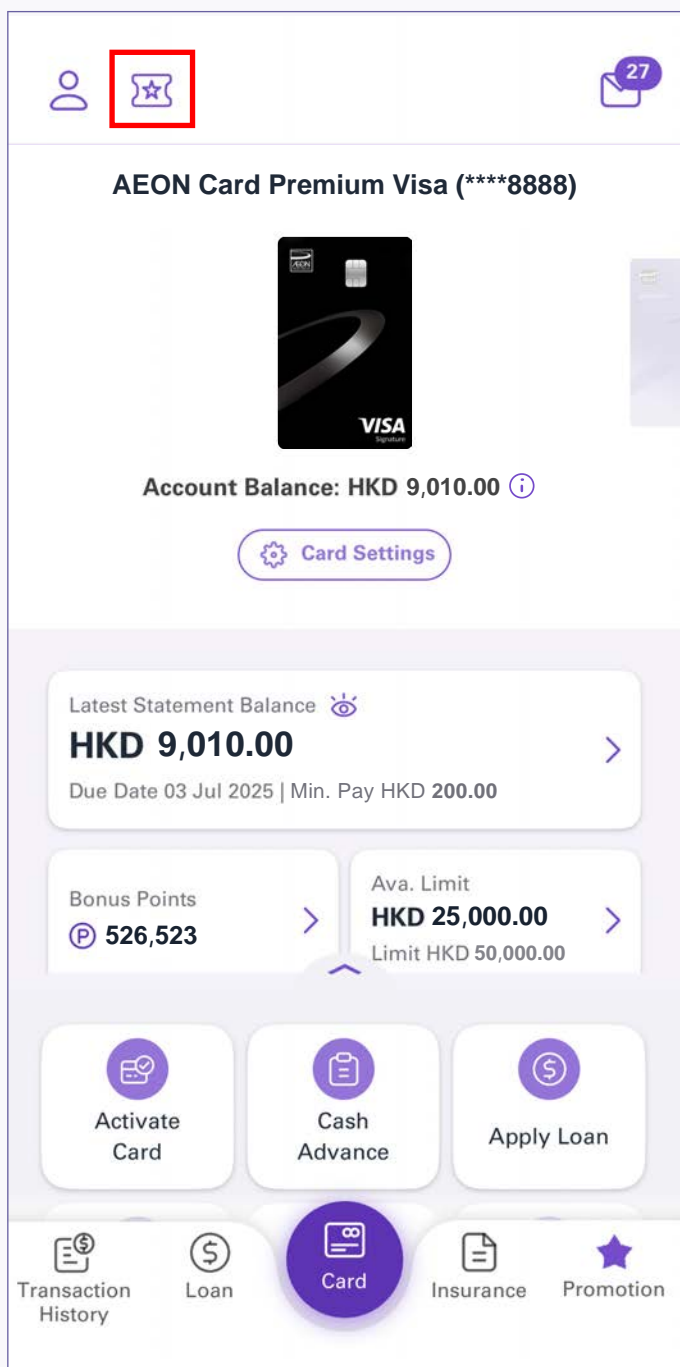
27

AEON Card Premium Visa (****8888)

AEON

VISA
Signature

Account Balance: HKD 9,010.00

Card Settings

Latest Statement Balance
HKD 9,010.00
Due Date 03 Jul 2025 | Min. Pay HKD 200.00

Bonus Points
526,523

Ava. Limit
HKD 25,000.00
Limit HKD 50,000.00

Activate Card

Cash Advance

Apply Loan

Transaction History

Loan

Card

Insurance

Promotion